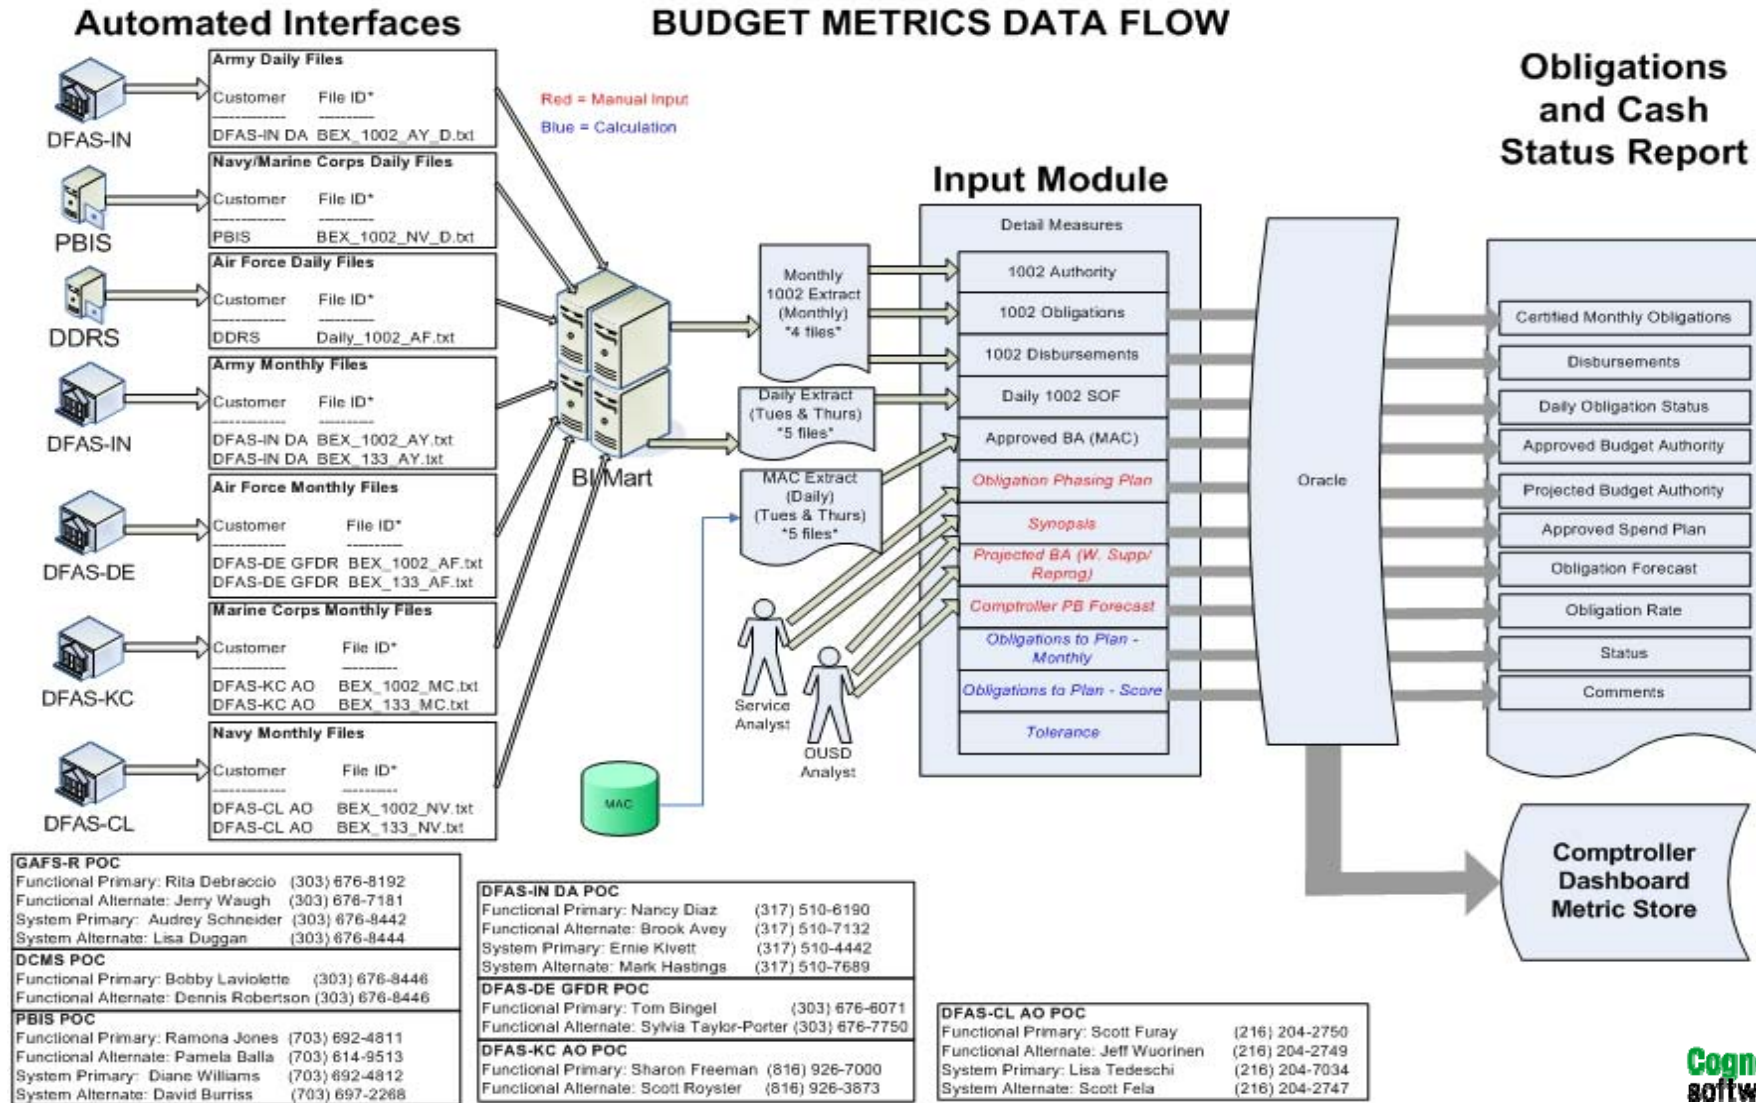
Automated Interfaces

BUDGET METRICS DATA FLOW

DFAS-IN

Army Daily Files
Customer File ID*
DFAS-IN DA BEX_1002_AY_D.txt

PBIS

Navy/Marine Corps Daily Files
Customer File ID*
PBIS BEX_1002_NV_D.txt

DDRS

Air Force Daily Files
Customer File ID*
DDRS Daily_1002_AF.txt

DFAS-IN

Army Monthly Files
Customer File ID*
DFAS-IN DA BEX_1002_AY.txt
DFAS-IN DA BEX_133_AY.txt

DFAS-DE

Air Force Monthly Files
Customer File ID*
DFAS-DE GFDR BEX_1002_AF.txt
DFAS-DE GFDR BEX_133_AF.txt

DFAS-KC

Marine Corps Monthly Files
Customer File ID*
DFAS-KC AO BEX_1002_MC.txt
DFAS-KC AO BEX_133_MC.txt

DFAS-CL

Navy Monthly Files
Customer File ID*
DFAS-CL AO BEX_1002_NV.txt
DFAS-CL AO BEX_133_NV.txt

Red = Manual Input
Blue = Calculation

BI/Mart

Monthly 1002 Extract (Monthly) *4 files*

Daily Extract (Tues & Thurs) *5 files*

MAC Extract (Daily) (Tues & Thurs) *5 files*

MAC

Service Analyst

OUSD Analyst

Input Module

Detail Measures
1002 Authority
1002 Obligations
1002 Disbursements
Daily 1002 SOF
Approved BA (MAC)
Obligation Phasing Plan
Synopsis
Projected BA (W. Supp/ Reprog)
Comptroller PB Forecast
Obligations to Plan - Monthly
Obligations to Plan - Score
Tolerance

Oracle

Obligations and Cash Status Report

Certified Monthly Obligations
Disbursements
Daily Obligation Status
Approved Budget Authority
Projected Budget Authority
Approved Spend Plan
Obligation Forecast
Obligation Rate
Status
Comments

Comptroller Dashboard Metric Store

GAFS-R POC
Functional Primary: Rita Debraccio (303) 676-8192
Functional Alternate: Jerry Waugh (303) 676-7181
System Primary: Audrey Schneider (303) 676-8442
System Alternate: Lisa Duggan (303) 676-8444
DCMS POC
Functional Primary: Bobby Laviolette (303) 676-8446
Functional Alternate: Dennis Robertson (303) 676-8446
PBIS POC
Functional Primary: Ramona Jones (703) 692-4811
Functional Alternate: Pamela Balla (703) 614-9513
System Primary: Diane Williams (703) 692-4812
System Alternate: David Burriss (703) 697-2268

DFAS-IN DA POC
Functional Primary: Nancy Diaz (317) 510-6190
Functional Alternate: Brook Avey (317) 510-7132
System Primary: Ernie Kivett (317) 510-4442
System Alternate: Mark Hastings (317) 510-7689
DFAS-DE GFDR POC
Functional Primary: Tom Bingel (303) 676-6071
Functional Alternate: Sylvia Taylor-Porter (303) 676-7750
DFAS-KC AO POC
Functional Primary: Sharon Freeman (816) 926-7000
Functional Alternate: Scott Royster (816) 926-3873

DFAS-CL AO POC
Functional Primary: Scott Furay (216) 204-2750
Functional Alternate: Jeff Wuorinen (216) 204-2749
System Primary: Lisa Tedeschi (216) 204-7034
System Alternate: Scott Fela (216) 204-2747

Cogn
softw